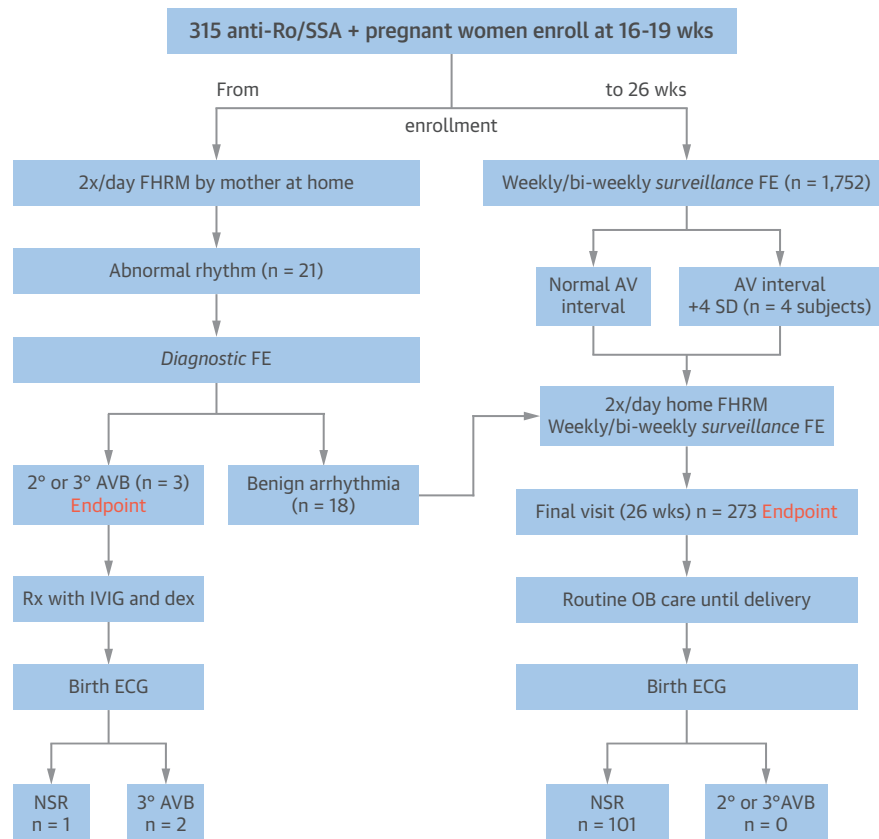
315 anti-Ro/SSA + pregnant women enroll at 16-19 wks

From enrollment to 26 wks

2x/day FHRM by mother at home

Abnormal rhythm (n = 21)

*Diagnostic* FE

2° or 3° AVB (n = 3) Endpoint

Benign arrhythmia (n = 18)

Rx with IVIG and dex

Birth ECG

NSR n = 1

3° AVB n = 2

Weekly/bi-weekly *surveillance* FE (n = 1,752)

Normal AV interval

AV interval +4 SD (n = 4 subjects)

2x/day home FHRM Weekly/bi-weekly *surveillance* FE

Final visit (26 wks) n = 273 Endpoint

Routine OB care until delivery

Birth ECG

NSR n = 101

2° or 3°AVB n = 0